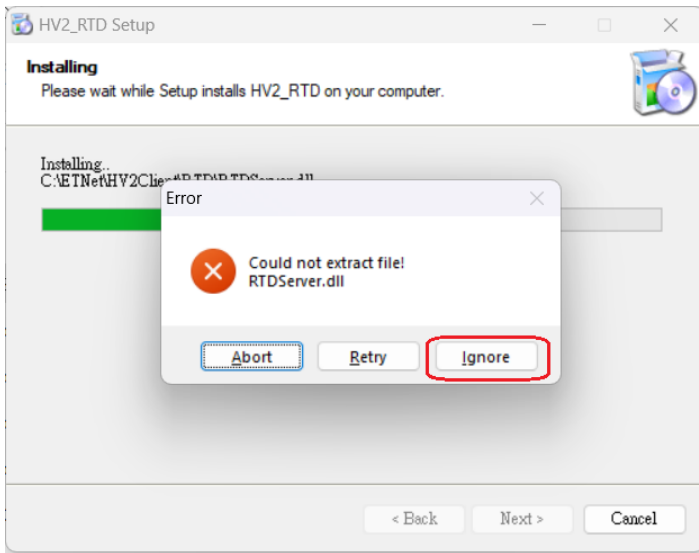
HV2_RTD Setup

Installing
Please wait while Setup installs HV2_RTD on your computer.

Installing...
C:\ETNet\HV2Client\RTD\RTDServer.dll

Error

Could not extract file!
RTDServer.dll

Abort
Retry
Ignore

< Back
Next >
Cancel